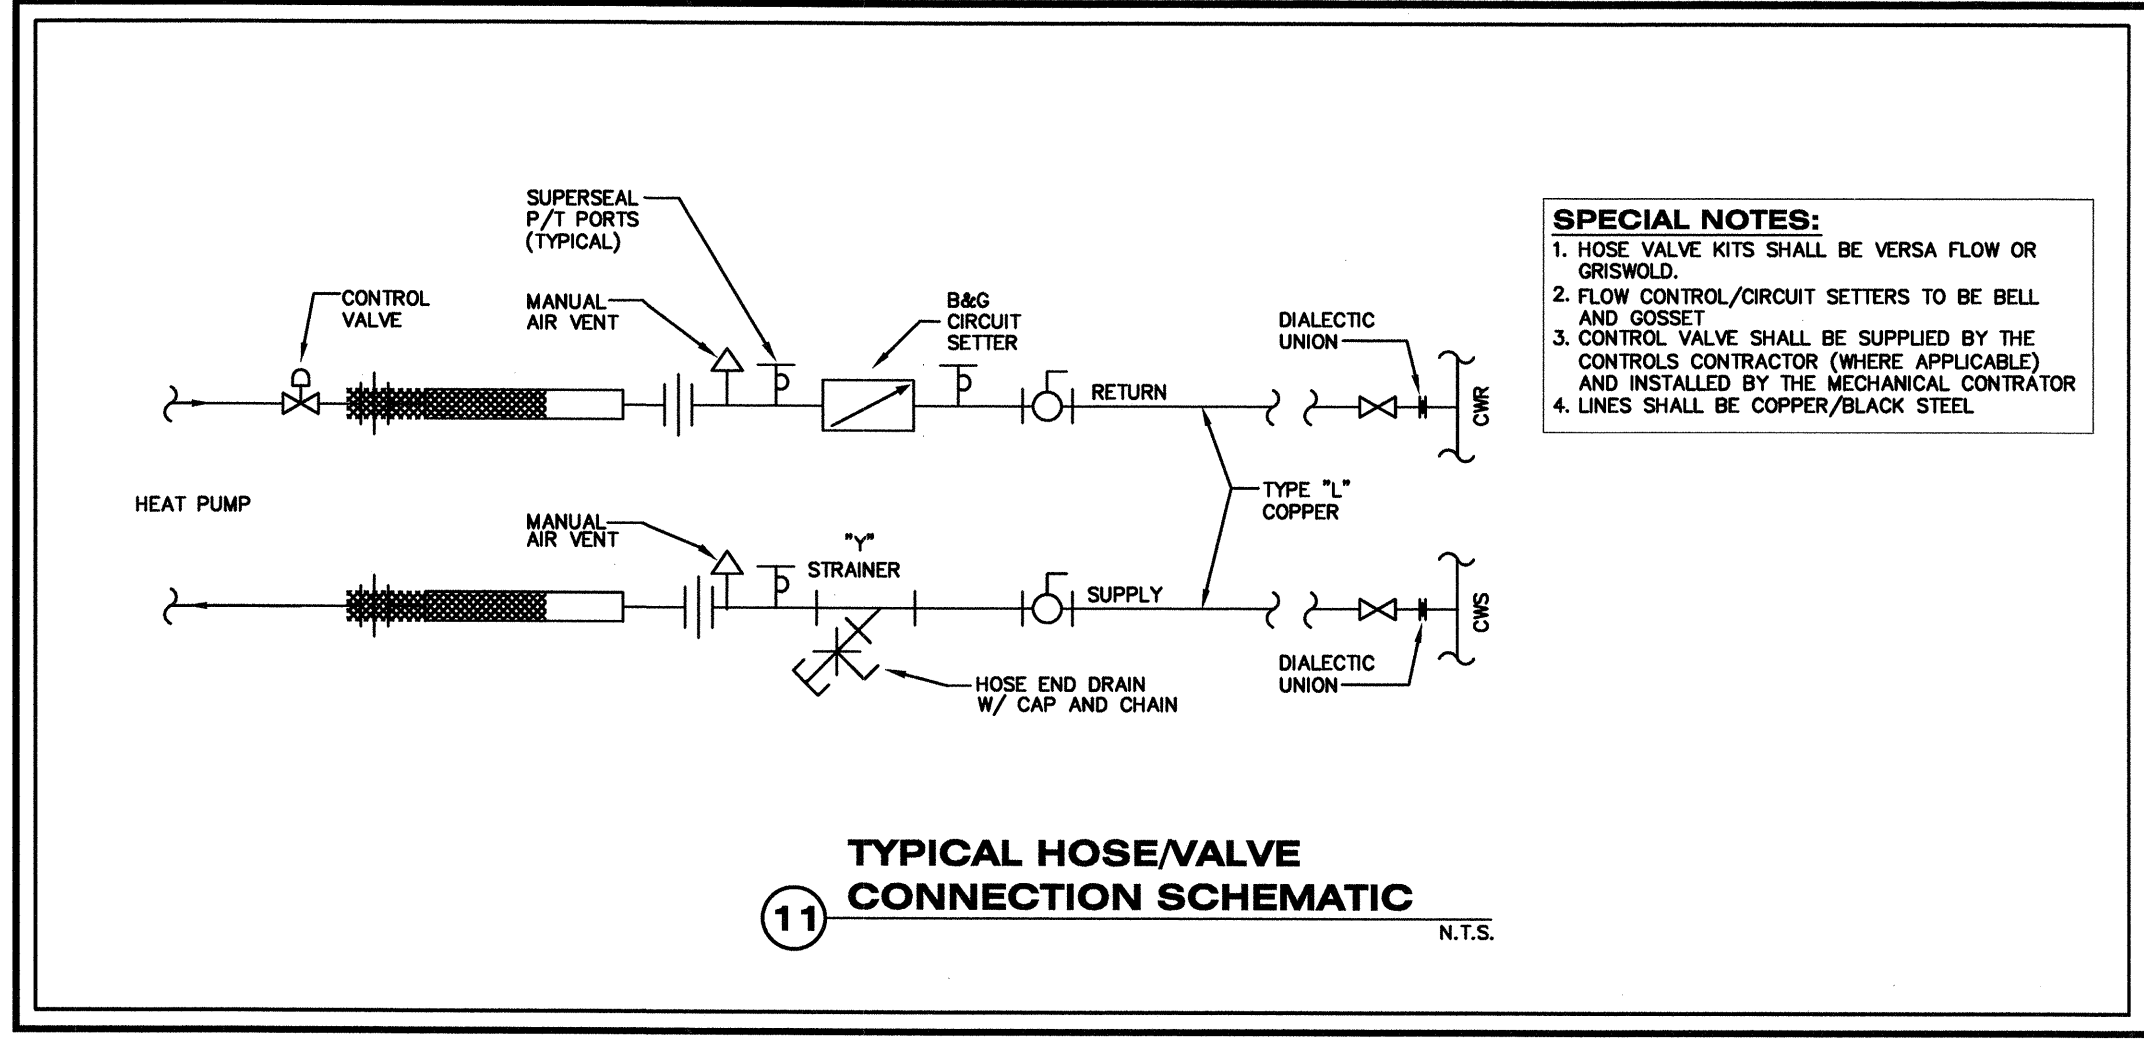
SUPERSEAL P/T PORTS (TYPICAL)

CONTROL VALVE

MANUAL AIR VENT

B&G CIRCUIT SETTER

DIALECTIC UNION

RETURN

CWR

HEAT PUMP

TYPE "L" COPPER

MANUAL AIR VENT

"Y" STRAINER

SUPPLY

CWS

DIALECTIC UNION

HOSE END DRAIN W/ CAP AND CHAIN

SPECIAL NOTES:
1. HOSE VALVE KITS SHALL BE VERSA FLOW OR GRISWOLD.
2. FLOW CONTROL/CIRCUIT SETTERS TO BE BELL AND GOSSET
3. CONTROL VALVE SHALL BE SUPPLIED BY THE CONTROLS CONTRACTOR (WHERE APPLICABLE) AND INSTALLED BY THE MECHANICAL CONTRATOR
4. LINES SHALL BE COPPER/BLACK STEEL

TYPICAL HOSE/VALVE CONNECTION SCHEMATIC

11

N.T.S.